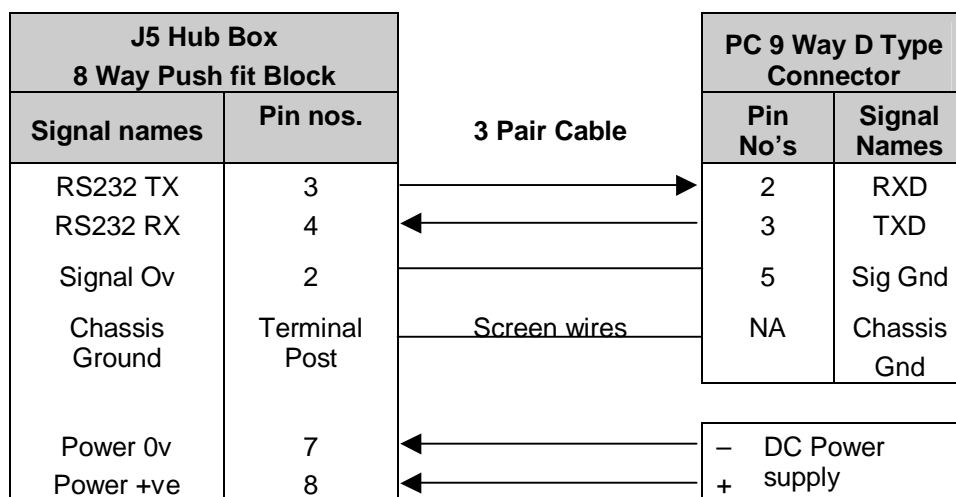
| J5 Hub Box 8 Way Push fit Block | | | PC 9 Way D Type Connector | |
|---|---|---|---|---|
| Signal names | Pin nos. | 3 Pair Cable | Pin No's | Signal Names |
| RS232 TX | 3 | | 2 | RXD |
| RS232 RX | 4 | | 3 | TXD |
| Signal Ov | 2 | | 5 | Sig Gnd |
| Chassis Ground | Terminal Post | Screen wires | NA | Chassis Gnd |
| Power 0v | 7 | | – | DC Power supply |
| Power +ve | 8 | | + | |